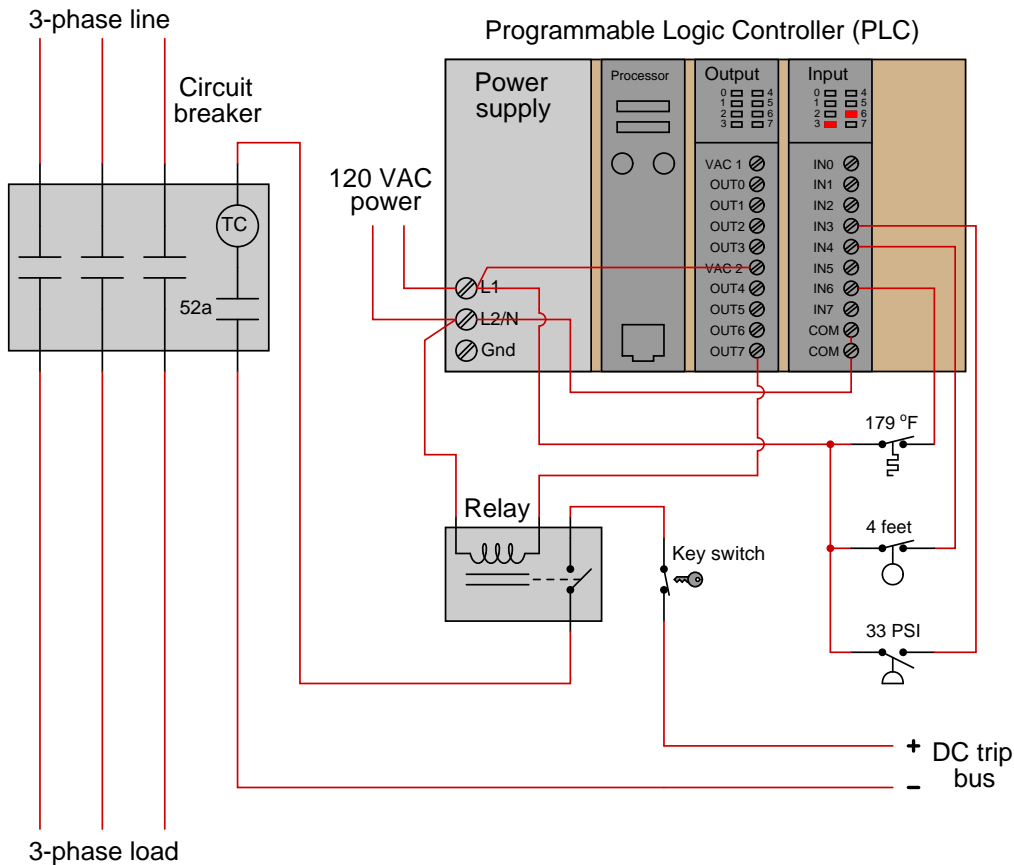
3-phase line

Programmable Logic Controller (PLC)

Circuit breaker

TC

52a

120 VAC power

Power supply

L1

L2/N

Gnd

Processor

Output

0 1 2 3 4 5 6 7

VAC 1
OUT0
OUT1
OUT2
OUT3
VAC 2
OUT4
OUT5
OUT6
OUT7

Input

0 1 2 3 4 5 6 7

IN0
IN1
IN2
IN3
IN4
IN5
IN6
IN7
COM
COM

179 °F

Relay

4 feet

Key switch

33 PSI

+ DC trip bus
–

3-phase load